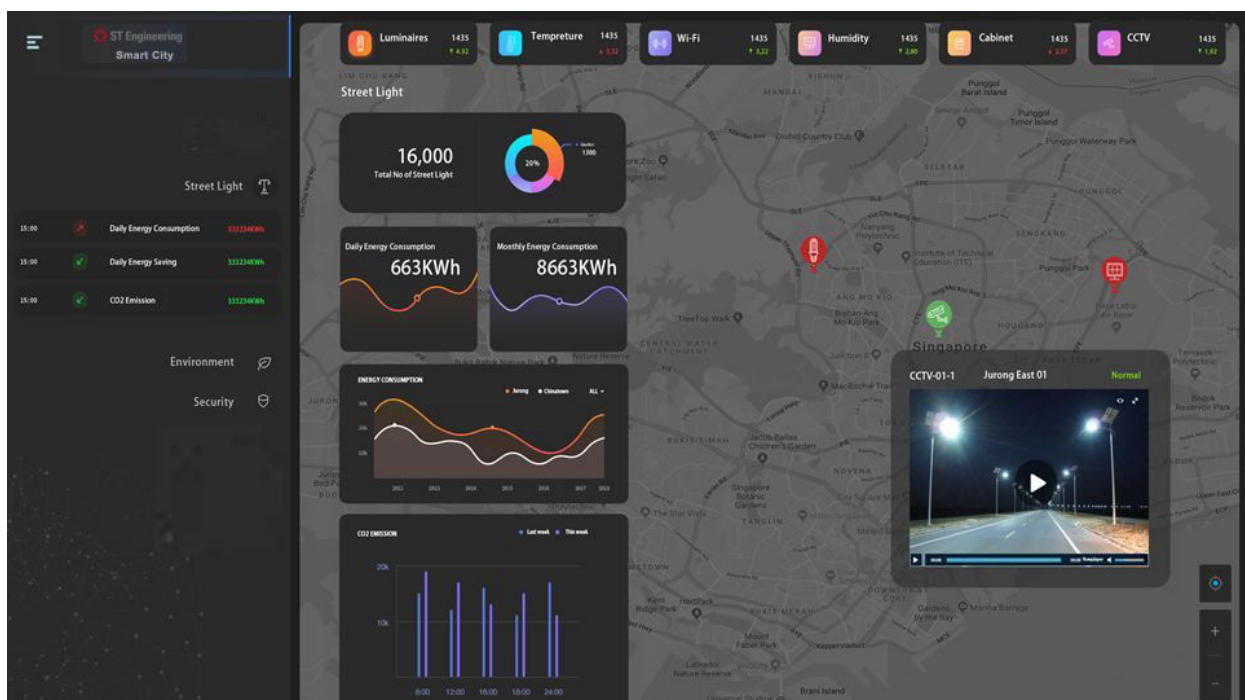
ST Engineering
Smart City

Street Light

| 15:00 | Daily Energy Consumption | 333234KWh |
|---|---|---|
| 15:00 | Daily Energy Saving | 333234KWh |
| 15:00 | CO2 Emission | 333234KWh |

Environment

Security

Luminaires 1435 4.92
Tempreture 1435 3.32
Wi-Fi 1435 3.22
Humidity 1435 2.80
Cabinet 1435 3.77
CCTV 1435 1.92

Street Light

16,000
Total No of Street Light

20%

Daily Energy Consumption
663KWh

Monthly Energy Consumption
8663KWh

ENERGY CONSUMPTION
Jurong Chinatown ALL
30k
20k
10k
2012 2013 2014 2015 2016 2017 2018

CO2 EMISSION
Last week This week
20k
10k
8:00 12:00 16:00 18:00 24:00

CCTV-01-1 Jurong East 01 Normal

Singapore
Punggol
Sengkang
Punggol Park
Ang Mo Kio
Novena
Tanglin
Bukit Timah
Singapore Botanic Gardens
Marina Barrage
Gardens by the Bay
Institute of Technical Education (ITE)
Bishan-Ang Mo Kio Park
TreeTop Walk
MacRitchie Trail
Jacob Ballas Children's Garden
Mount Faber Park
Kent Ridge Park
HortPark
Orchid Country Club
Punggol Waterway Park
Seletar
Yishun
Mandai
Lim Chu Kang
Labrador Nature Reserve
Brani Island